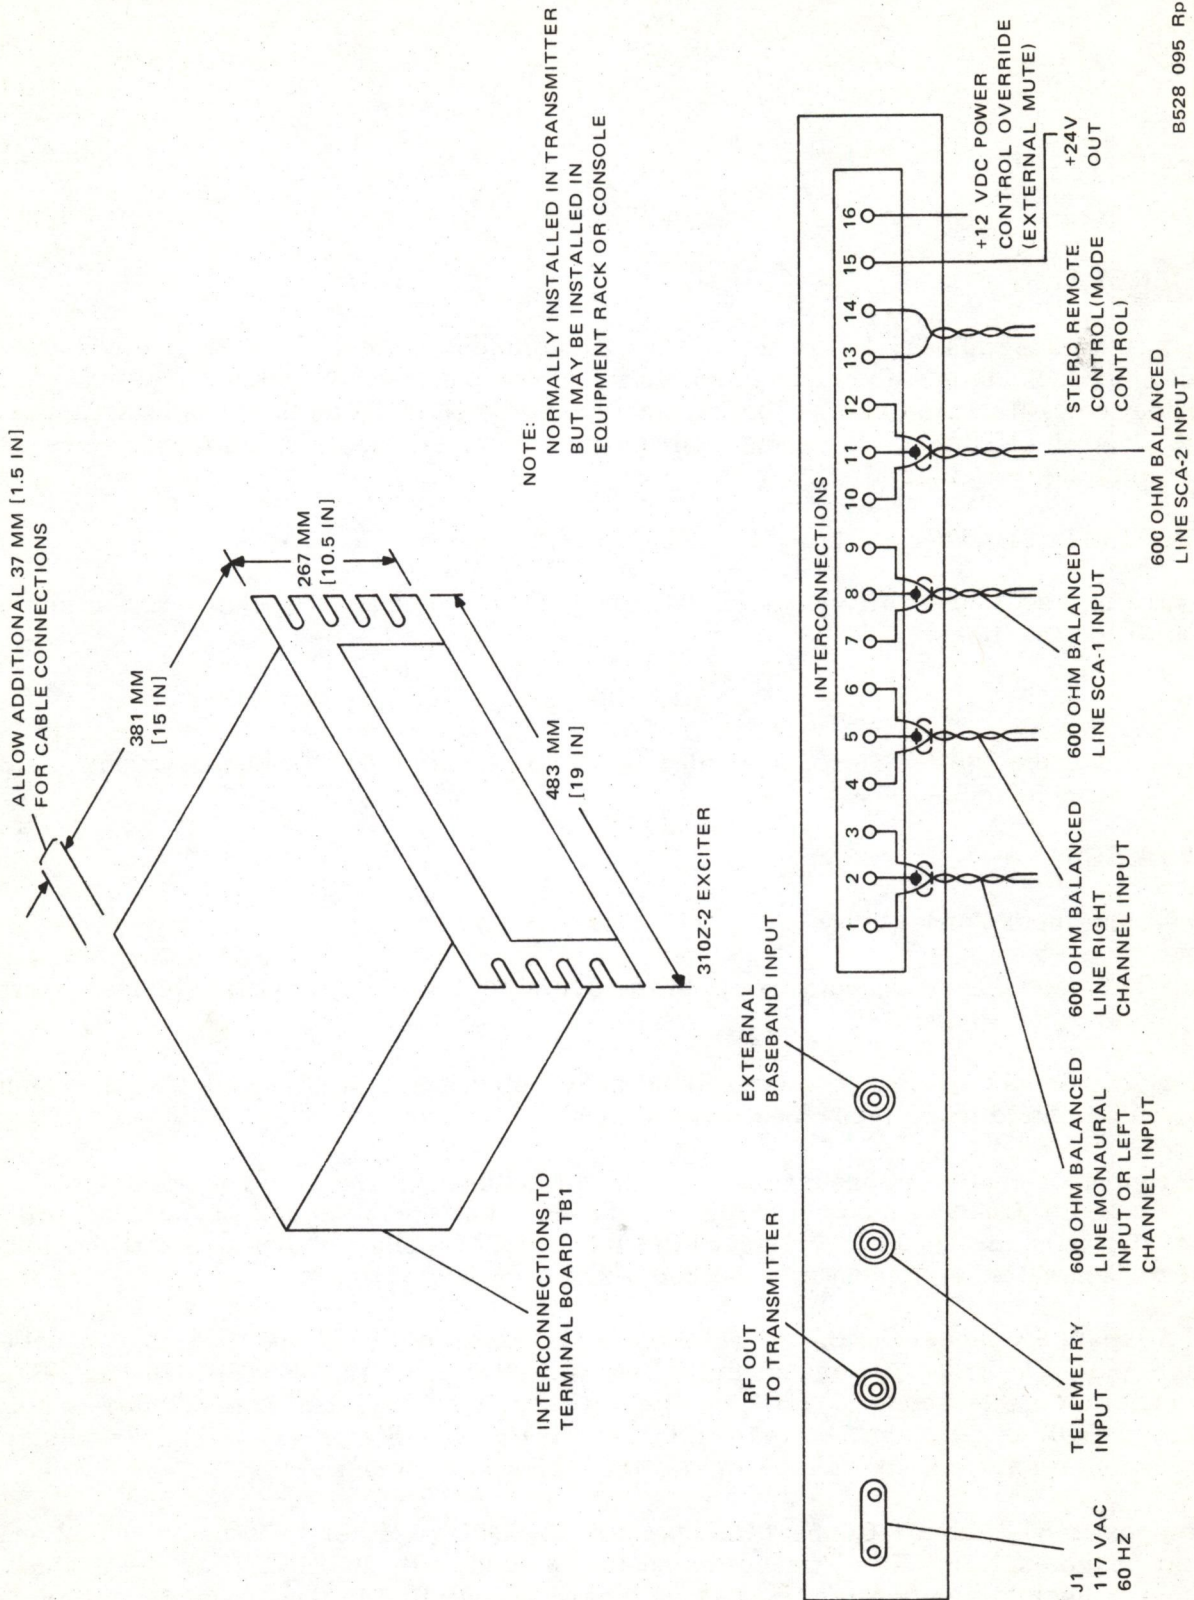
ALLOW ADDITIONAL 37 MM [1.5 IN] FOR CABLE CONNECTIONS

381 MM [15 IN]

267 MM [10.5 IN]

483 MM [19 IN]

310Z-2 EXCITER

INTERCONNECTIONS TO TERMINAL BOARD TB1

NOTE:
NORMALLY INSTALLED IN TRANSMITTER BUT MAY BE INSTALLED IN EQUIPMENT RACK OR CONSOLE

INTERCONNECTIONS

1 2 3 4 5 6 7 8 9 10 11 12 13 14 15 16

J1
117 VAC
60 HZ

RF OUT
TO TRANSMITTER

TELEMETRY
INPUT

EXTERNAL
BASEBAND INPUT

600 OHM BALANCED LINE MONAURAL INPUT OR LEFT CHANNEL INPUT

600 OHM BALANCED LINE RIGHT CHANNEL INPUT

600 OHM BALANCED LINE SCA-1 INPUT

600 OHM BALANCED LINE SCA-2 INPUT

STERO REMOTE CONTROL(MODE CONTROL)

+12 VDC POWER CONTROL OVERRIDE (EXTERNAL MUTE)

+24V OUT

B528 095 Rp